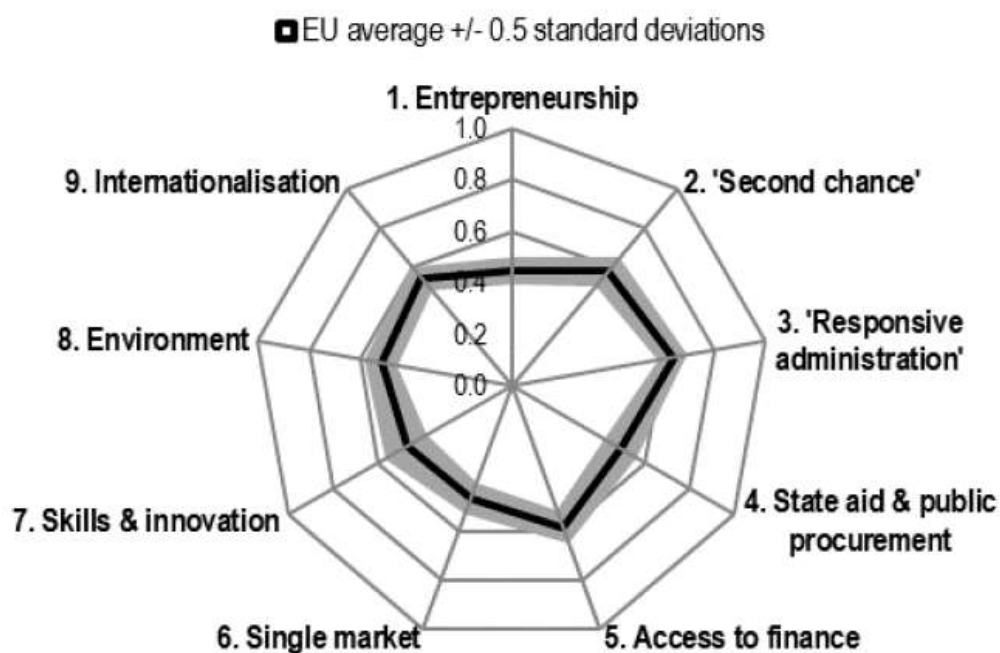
EU average +/- 0.5 standard deviations

1. Entrepreneurship

1.0
0.8
0.6
0.4
0.2
0.0

2. 'Second chance'

3. 'Responsive administration'

4. State aid & public procurement

5. Access to finance

6. Single market

7. Skills & innovation

8. Environment

9. Internationalisation